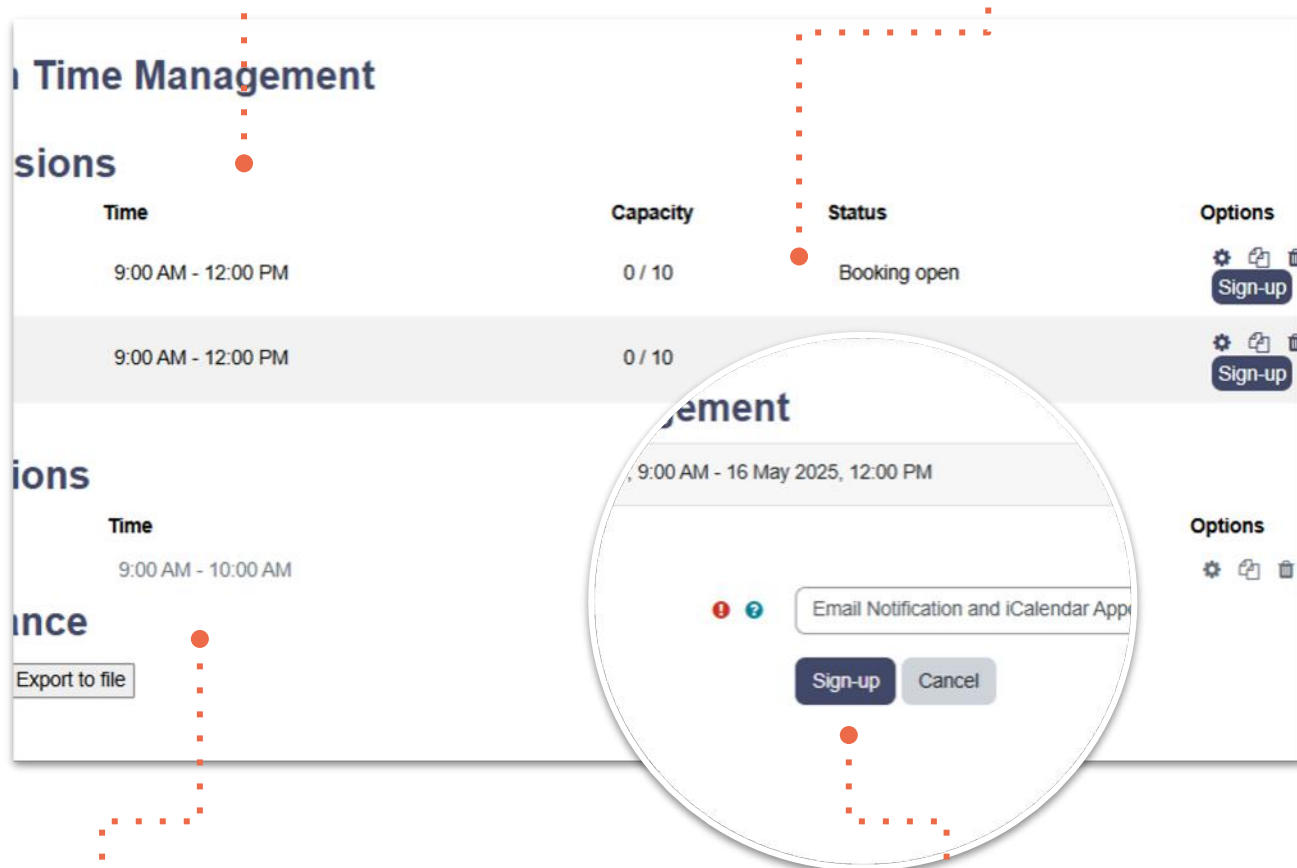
Time Management

sions

| Time | Capacity | Status | Options |
|---|---|---|---|
| 9:00 AM - 12:00 PM | 0 / 10 | Booking open | Sign-up |
| 9:00 AM - 12:00 PM | 0 / 10 | | Sign-up |

ions

| Time | Options |
|---|---|
| 9:00 AM - 10:00 AM | |

ance

Export to file

gement

, 9:00 AM - 16 May 2025, 12:00 PM

Email Notification and iCalendar App

Sign-up Cancel